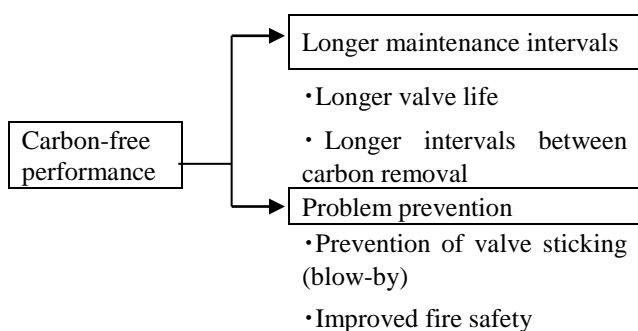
Carbon-free performance

Longer maintenance intervals

・Longer valve life

・Longer intervals between carbon removal

Problem prevention

・Prevention of valve sticking (blow-by)

・Improved fire safety